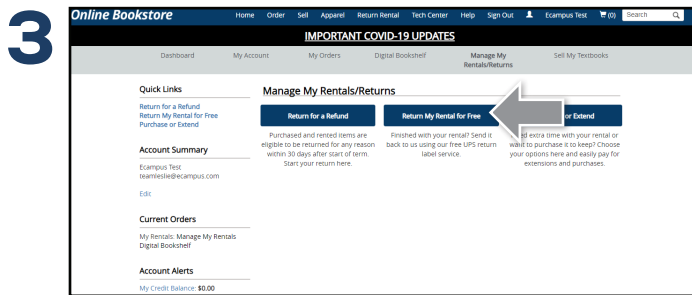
3

Online Bookstore

Home Order Sell Apparel Return Rental Tech Center Help Sign Out Ecampus Test (0) Search

IMPORTANT COVID-19 UPDATES

Dashboard My Account My Orders Digital Bookshelf Manage My Rentals/Returns Sell My Textbooks

Quick Links

Return for a Refund
Return My Rental for Free
Purchase or Extend

Account Summary

Ecampus Test
teamleslie@ecampus.com

Edit

Current Orders

My Rentals: Manage My Rentals
Digital Bookshelf

Account Alerts

My Credit Balance: $0.00

Manage My Rentals/Returns

Return for a Refund

Purchased and rented items are eligible to be returned for any reason within 30 days after start of term. Start your return here.

Return My Rental for Free

Finished with your rental? Send it back to us using our free UPS return label service.

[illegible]or Extend

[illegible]ed extra time with your rental or want to purchase it to keep? Choose your options here and easily pay for extensions and purchases.